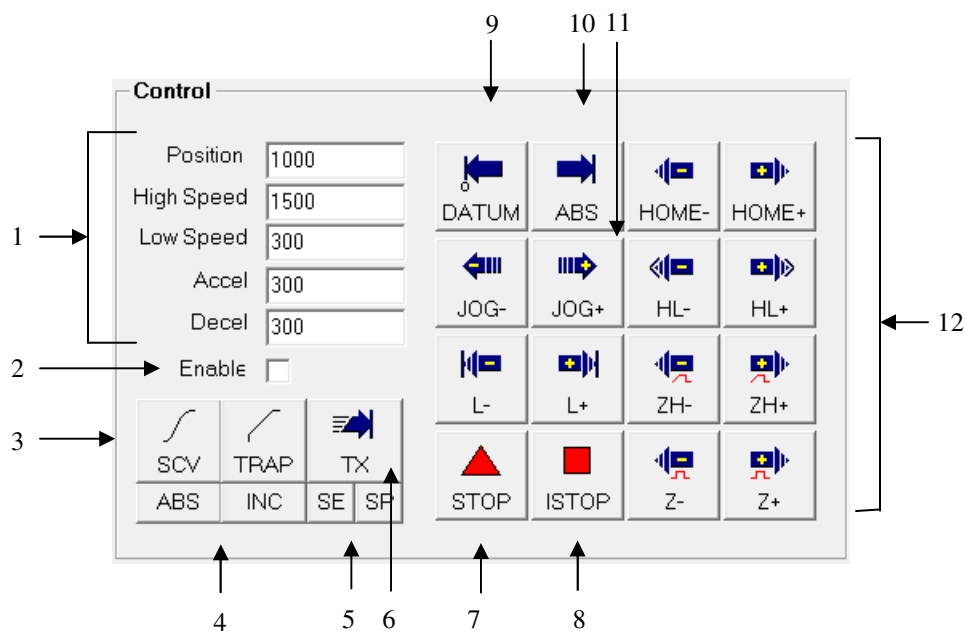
9
10
11

Control

1

Position 1000
High Speed 1500
Low Speed 300
Accel 300
Decel 300

2
Enable

3

SCV
TRAP
TX
ABS
INC
SE
SP

DATUM
ABS
HOME-
HOME+
JOG-
JOG+
HL-
HL+
L-
L+
ZH-
ZH+
STOP
ISTOP
Z-
Z+

12

4
5
6
7
8